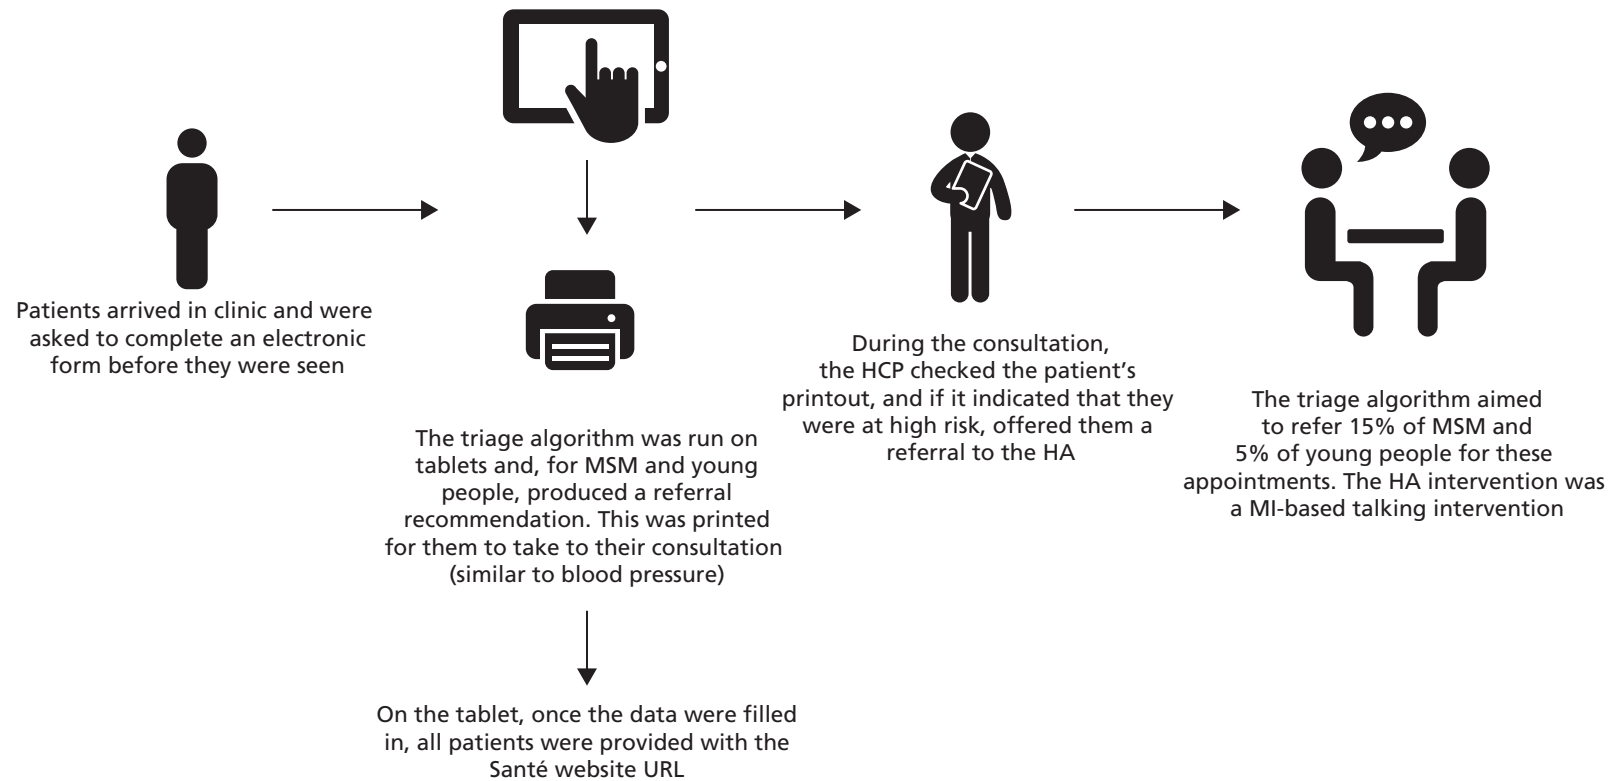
Patients arrived in clinic and were asked to complete an electronic form before they were seen

The triage algorithm was run on tablets and, for MSM and young people, produced a referral recommendation. This was printed for them to take to their consultation (similar to blood pressure)

On the tablet, once the data were filled in, all patients were provided with the Santé website URL

During the consultation, the HCP checked the patient's printout, and if it indicated that they were at high risk, offered them a referral to the HA

The triage algorithm aimed to refer 15% of MSM and 5% of young people for these appointments. The HA intervention was a MI-based talking intervention